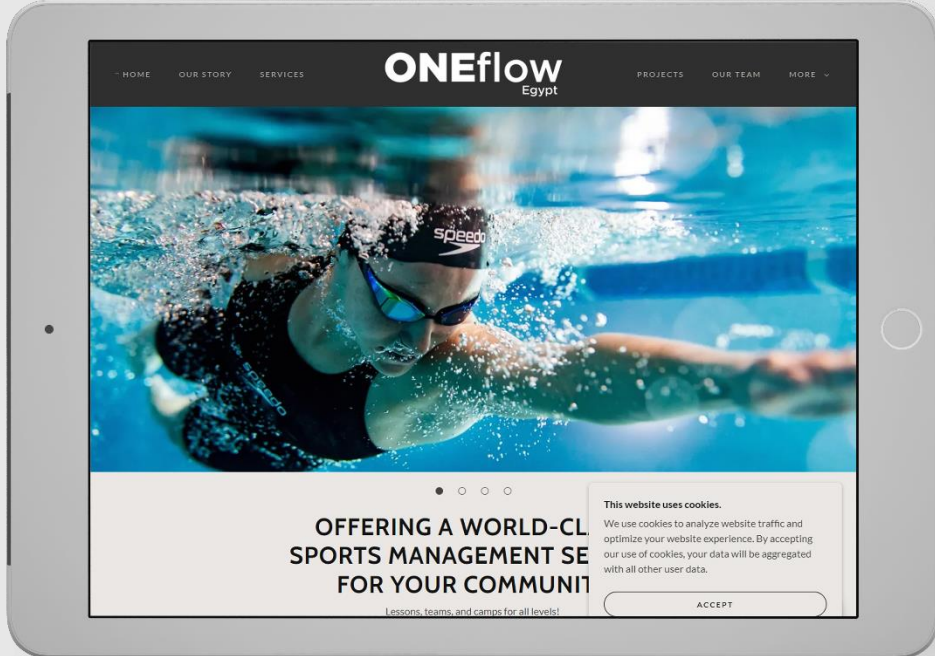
HOME OUR STORY SERVICES

ONEflow Egypt

PROJECTS OUR TEAM MORE

speedo

speedo

OFFERING A WORLD-CL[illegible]
SPORTS MANAGEMENT SE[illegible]
FOR YOUR COMMUNIT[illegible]

Lessons, teams, and camps for all levels!

This website uses cookies.

We use cookies to analyze website traffic and optimize your website experience. By accepting our use of cookies, your data will be aggregated with all other user data.

ACCEPT